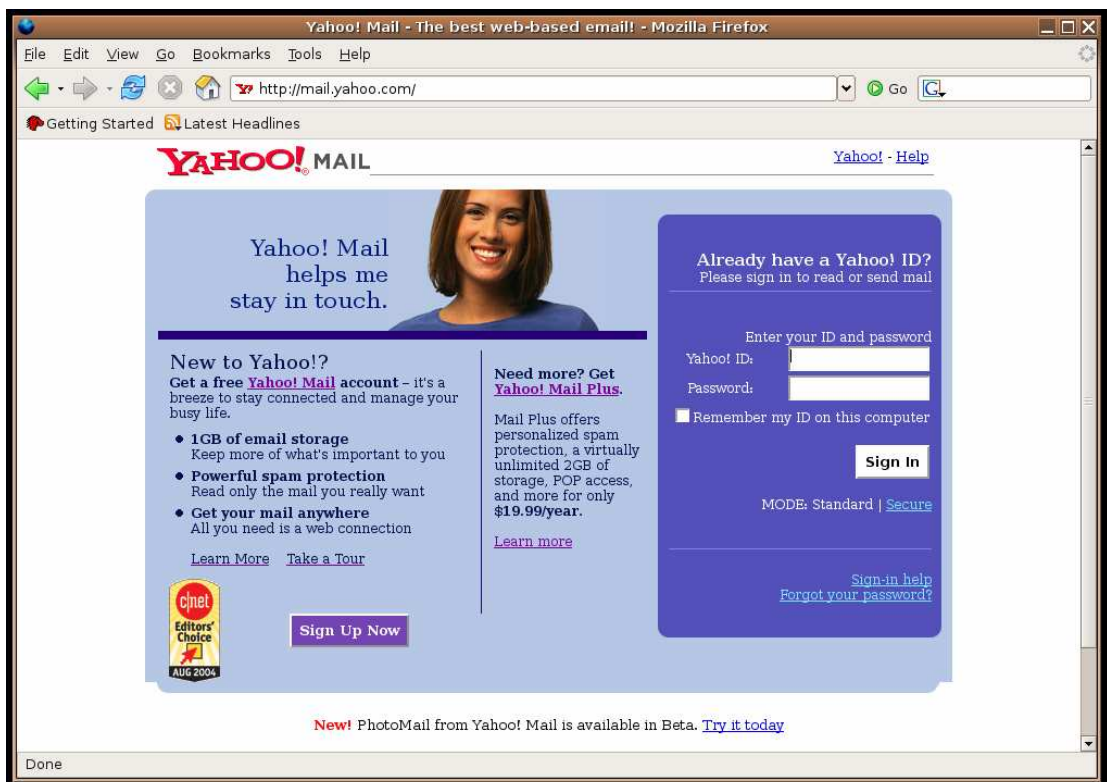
Yahoo! Mail - The best web-based email! - Mozilla Firefox

File Edit View Go Bookmarks Tools Help

http://mail.yahoo.com/

Go

Getting Started Latest Headlines

YAHOO! MAIL

Yahoo! - Help

Yahoo! Mail helps me stay in touch.

New to Yahoo!?
Get a free Yahoo! Mail account – it's a breeze to stay connected and manage your busy life.

• 1GB of email storage
Keep more of what's important to you
• Powerful spam protection
Read only the mail you really want
• Get your mail anywhere
All you need is a web connection

Learn More Take a Tour

cnet Editors' Choice AUG 2004

Sign Up Now

Need more? Get Yahoo! Mail Plus.

Mail Plus offers personalized spam protection, a virtually unlimited 2GB of storage, POP access, and more for only $19.99/year.

Learn more

Already have a Yahoo! ID?
Please sign in to read or send mail

Enter your ID and password
Yahoo! ID:
Password:
Remember my ID on this computer

Sign In

MODE: Standard | Secure

Sign-in help
Forgot your password?

New! PhotoMail from Yahoo! Mail is available in Beta. Try it today

Done